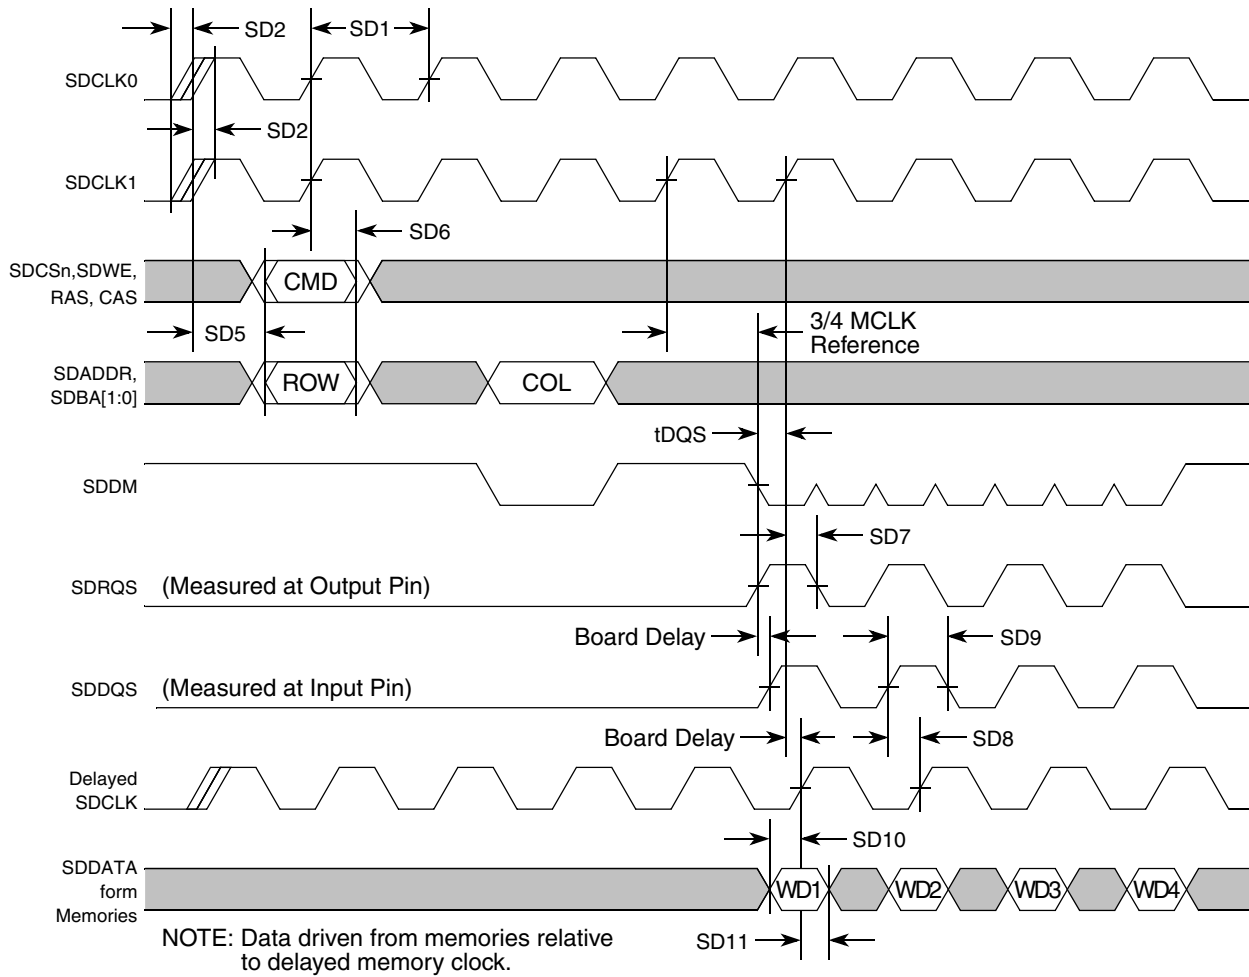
SD2
SD1
SDCLK0
SD2
SDCLK1
SD6
SDCSn,SDWE, RAS, CAS
CMD
SD5
3/4 MCLK Reference
SDADDR, SDBA[1:0]
ROW
COL
tDQS
SDDM
SD7
SDRQS (Measured at Output Pin)
Board Delay
SD9
SDDQS (Measured at Input Pin)
Board Delay
SD8
Delayed SDCLK
SD10
SDDATA form Memories
WD1
WD2
WD3
WD4
NOTE: Data driven from memories relative to delayed memory clock.
SD11